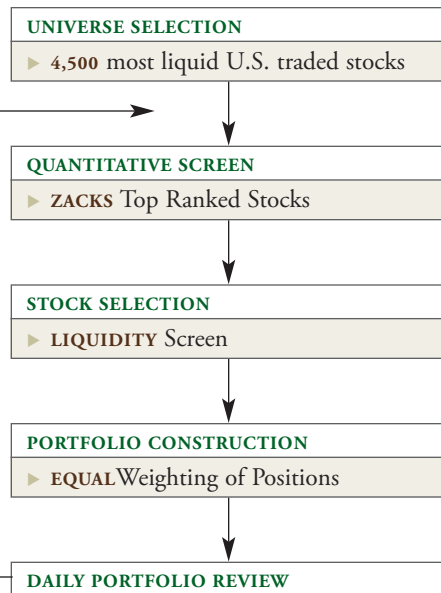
UNIVERSE SELECTION

▶ 4,500 most liquid U.S. traded stocks

QUANTITATIVE SCREEN

▶ ZACKS Top Ranked Stocks

STOCK SELECTION

▶ LIQUIDITY Screen

PORTFOLIO CONSTRUCTION

▶ EQUALWeighting of Positions

DAILY PORTFOLIO REVIEW